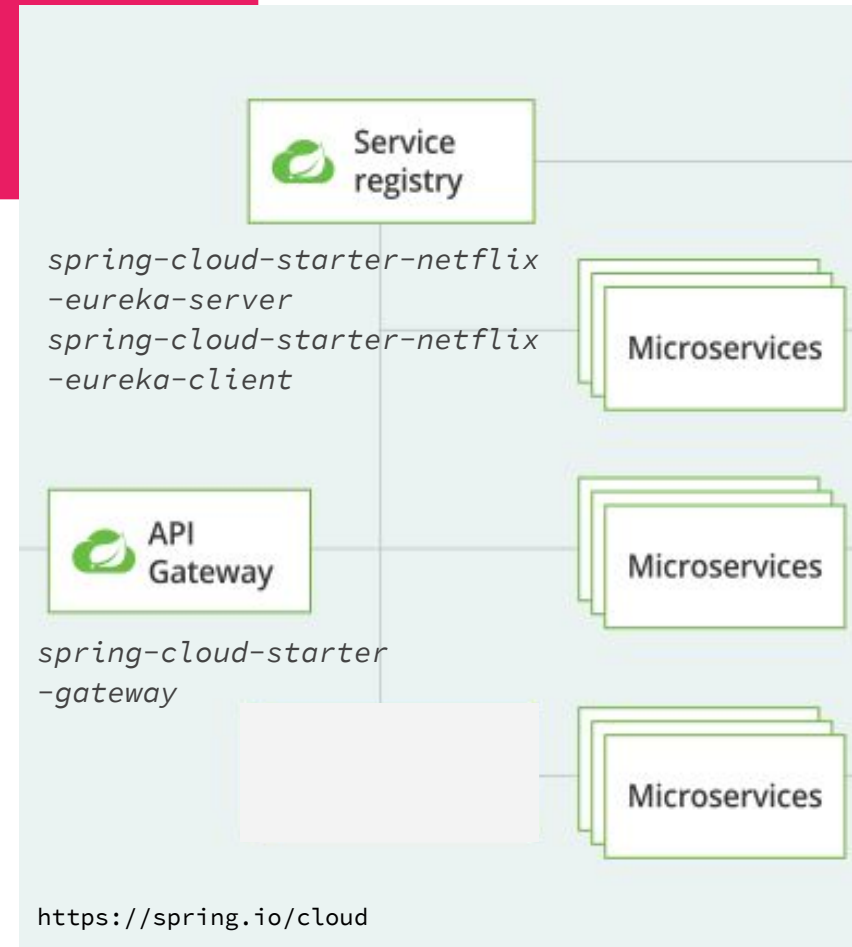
Service registry

spring-cloud-starter-netflix-eureka-server
spring-cloud-starter-netflix-eureka-client

Microservices

API Gateway

Microservices

spring-cloud-starter-gateway

Microservices

https://spring.io/cloud